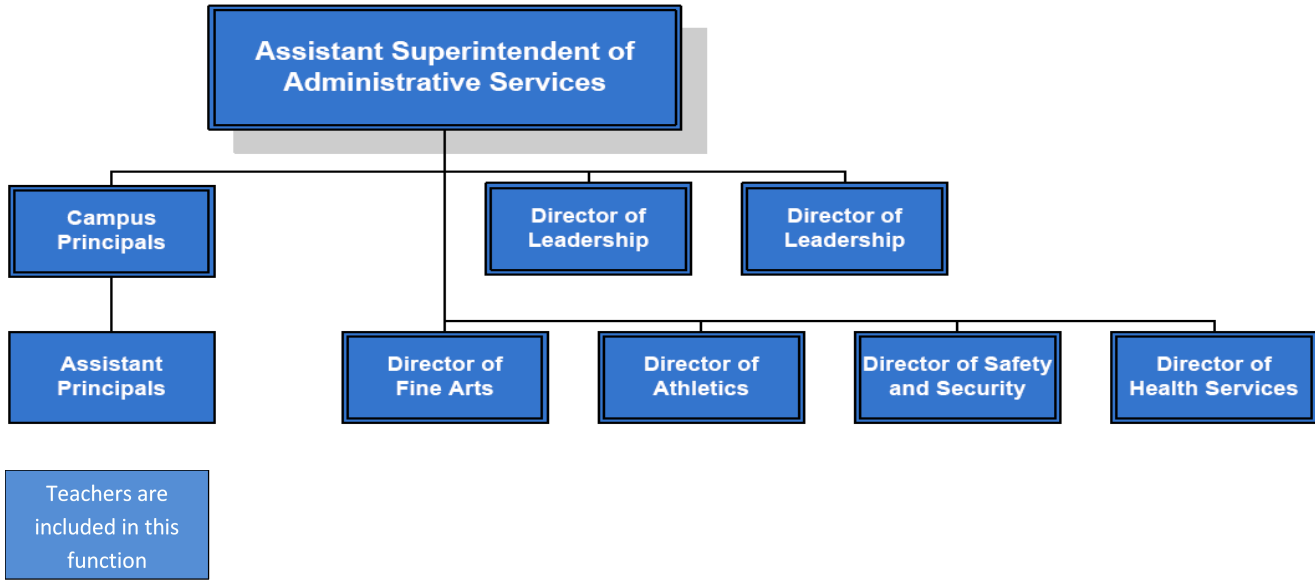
Assistant Superintendent of Administrative Services

Campus Principals

Director of Leadership

Director of Leadership

Assistant Principals

Director of Fine Arts

Director of Athletics

Director of Safety and Security

Director of Health Services

Teachers are included in this function